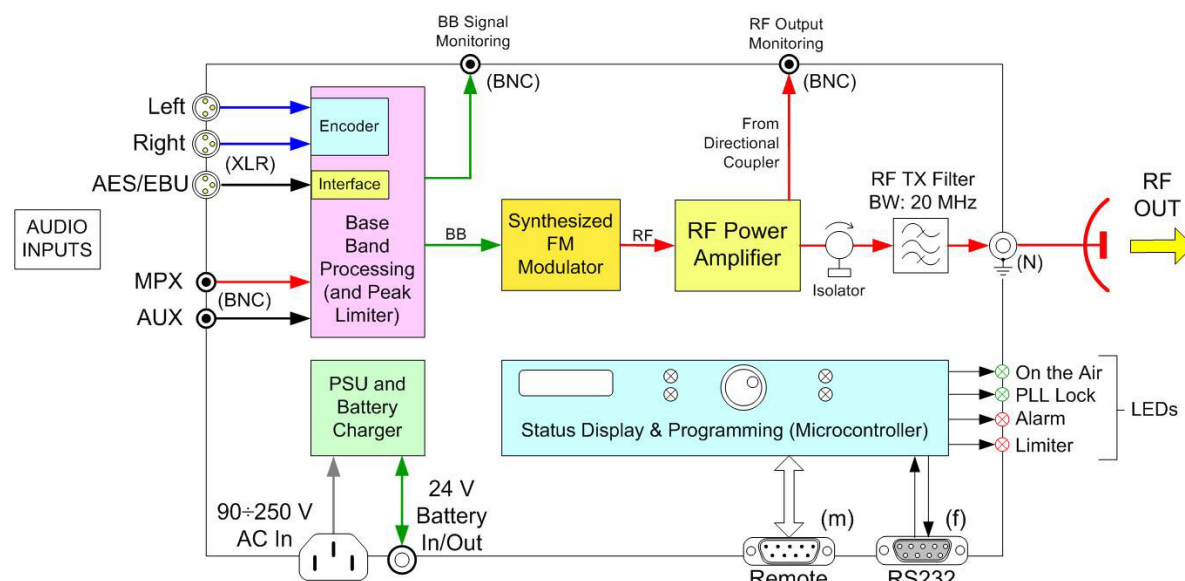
BB Signal Monitoring

RF Output Monitoring

(BNC)

(BNC)

Left

Right

(XLR)

AES/EBU

Encoder

Interface

From Directional Coupler

AUDIO INPUTS

Base Band Processing (and Peak Limiter)

BB

Synthesized FM Modulator

RF

RF Power Amplifier

RF TX Filter BW: 20 MHz

RF OUT

Isolator

(N)

MPX

(BNC)

AUX

PSU and Battery Charger

Status Display & Programming (Microcontroller)

On the Air

PLL Lock

Alarm

Limiter

LEDs

90÷250 V AC In

24 V Battery In/Out

(m)

(f)

Remote

RS232